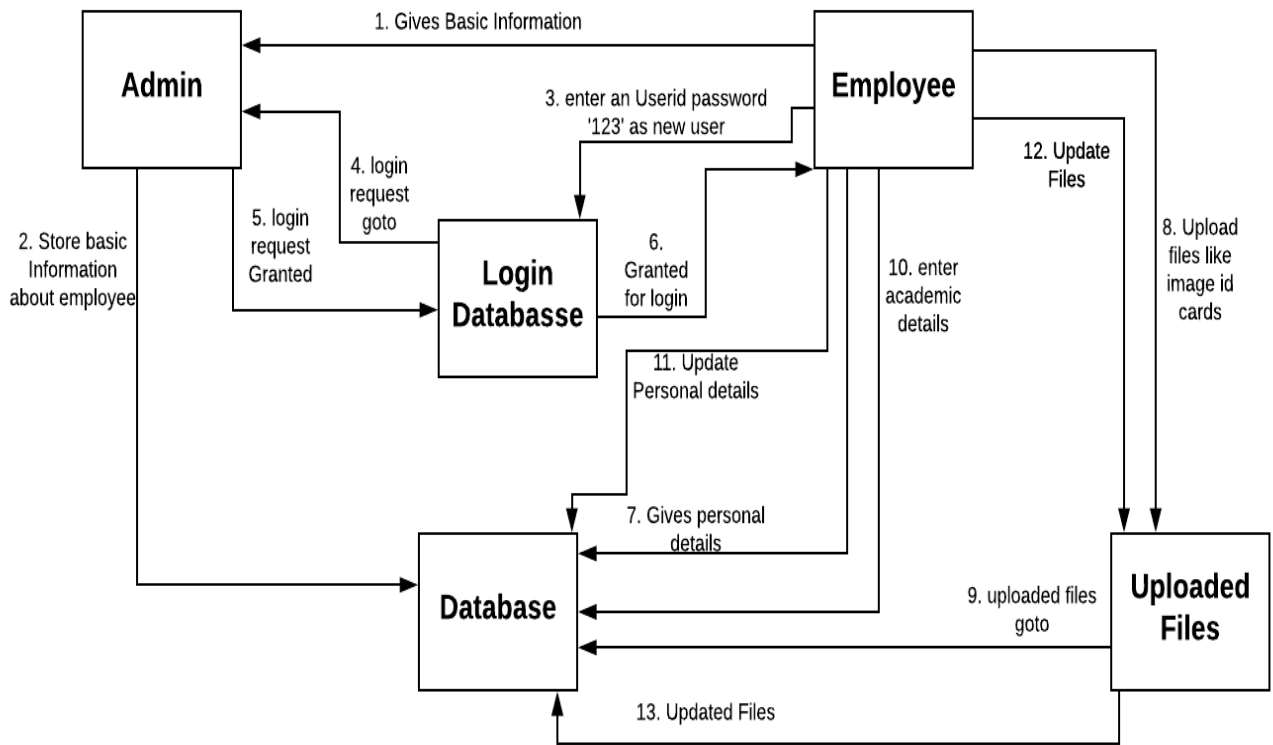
1. Gives Basic Information

Admin

Employee

3. enter an Userid password '123' as new user

4. login request goto

5. login request Granted

2. Store basic Information about employee

Login Databasse

6. Granted for login

12. Update Files

8. Upload files like image id cards

10. enter academic details

11. Update Personal details

7. Gives personal details

Database

9. uploaded files goto

Uploaded Files

13. Updated Files